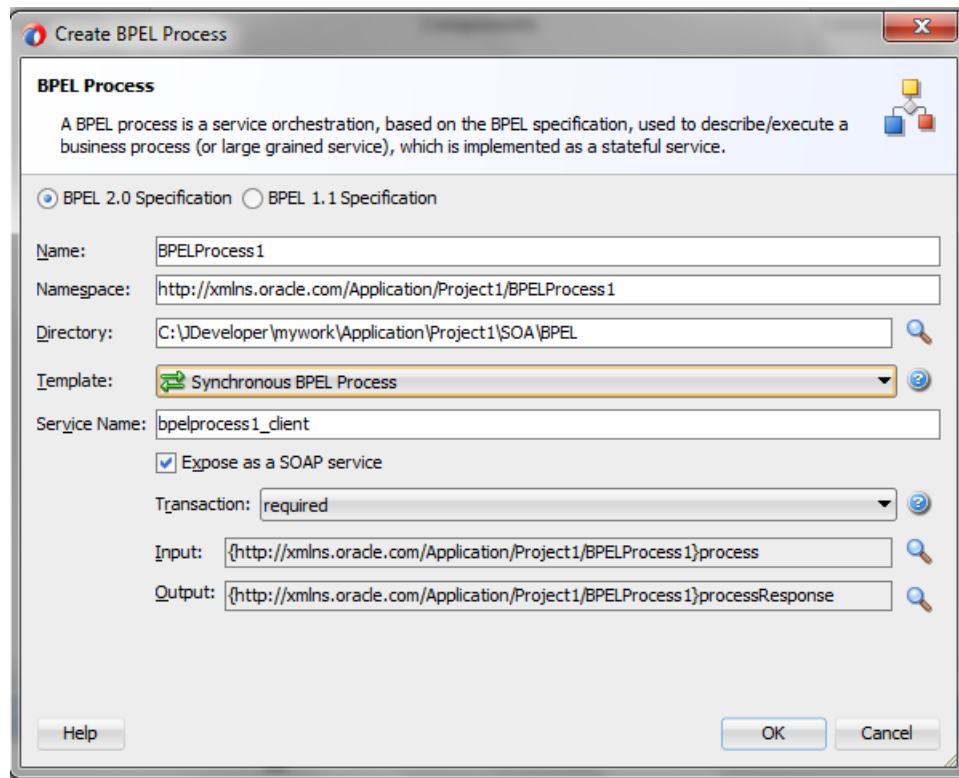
Create BPEL Process

BPEL Process

A BPEL process is a service orchestration, based on the BPEL specification, used to describe/execute a business process (or large grained service), which is implemented as a stateful service.

BPEL 2.0 Specification BPEL 1.1 Specification

Name: BPELProcess1

Namespace: http://xmlns.oracle.com/Application/Project1/BPELProcess1

Directory: C:\JDeveloper\mywork\Application\Project1\SOA\BPEL

Template: Synchronous BPEL Process

Service Name: bpelprocess1_client

Expose as a SOAP service

Transaction: required

Input: {http://xmlns.oracle.com/Application/Project1/BPELProcess1}process

Output: {http://xmlns.oracle.com/Application/Project1/BPELProcess1}processResponse

Help

OK

Cancel